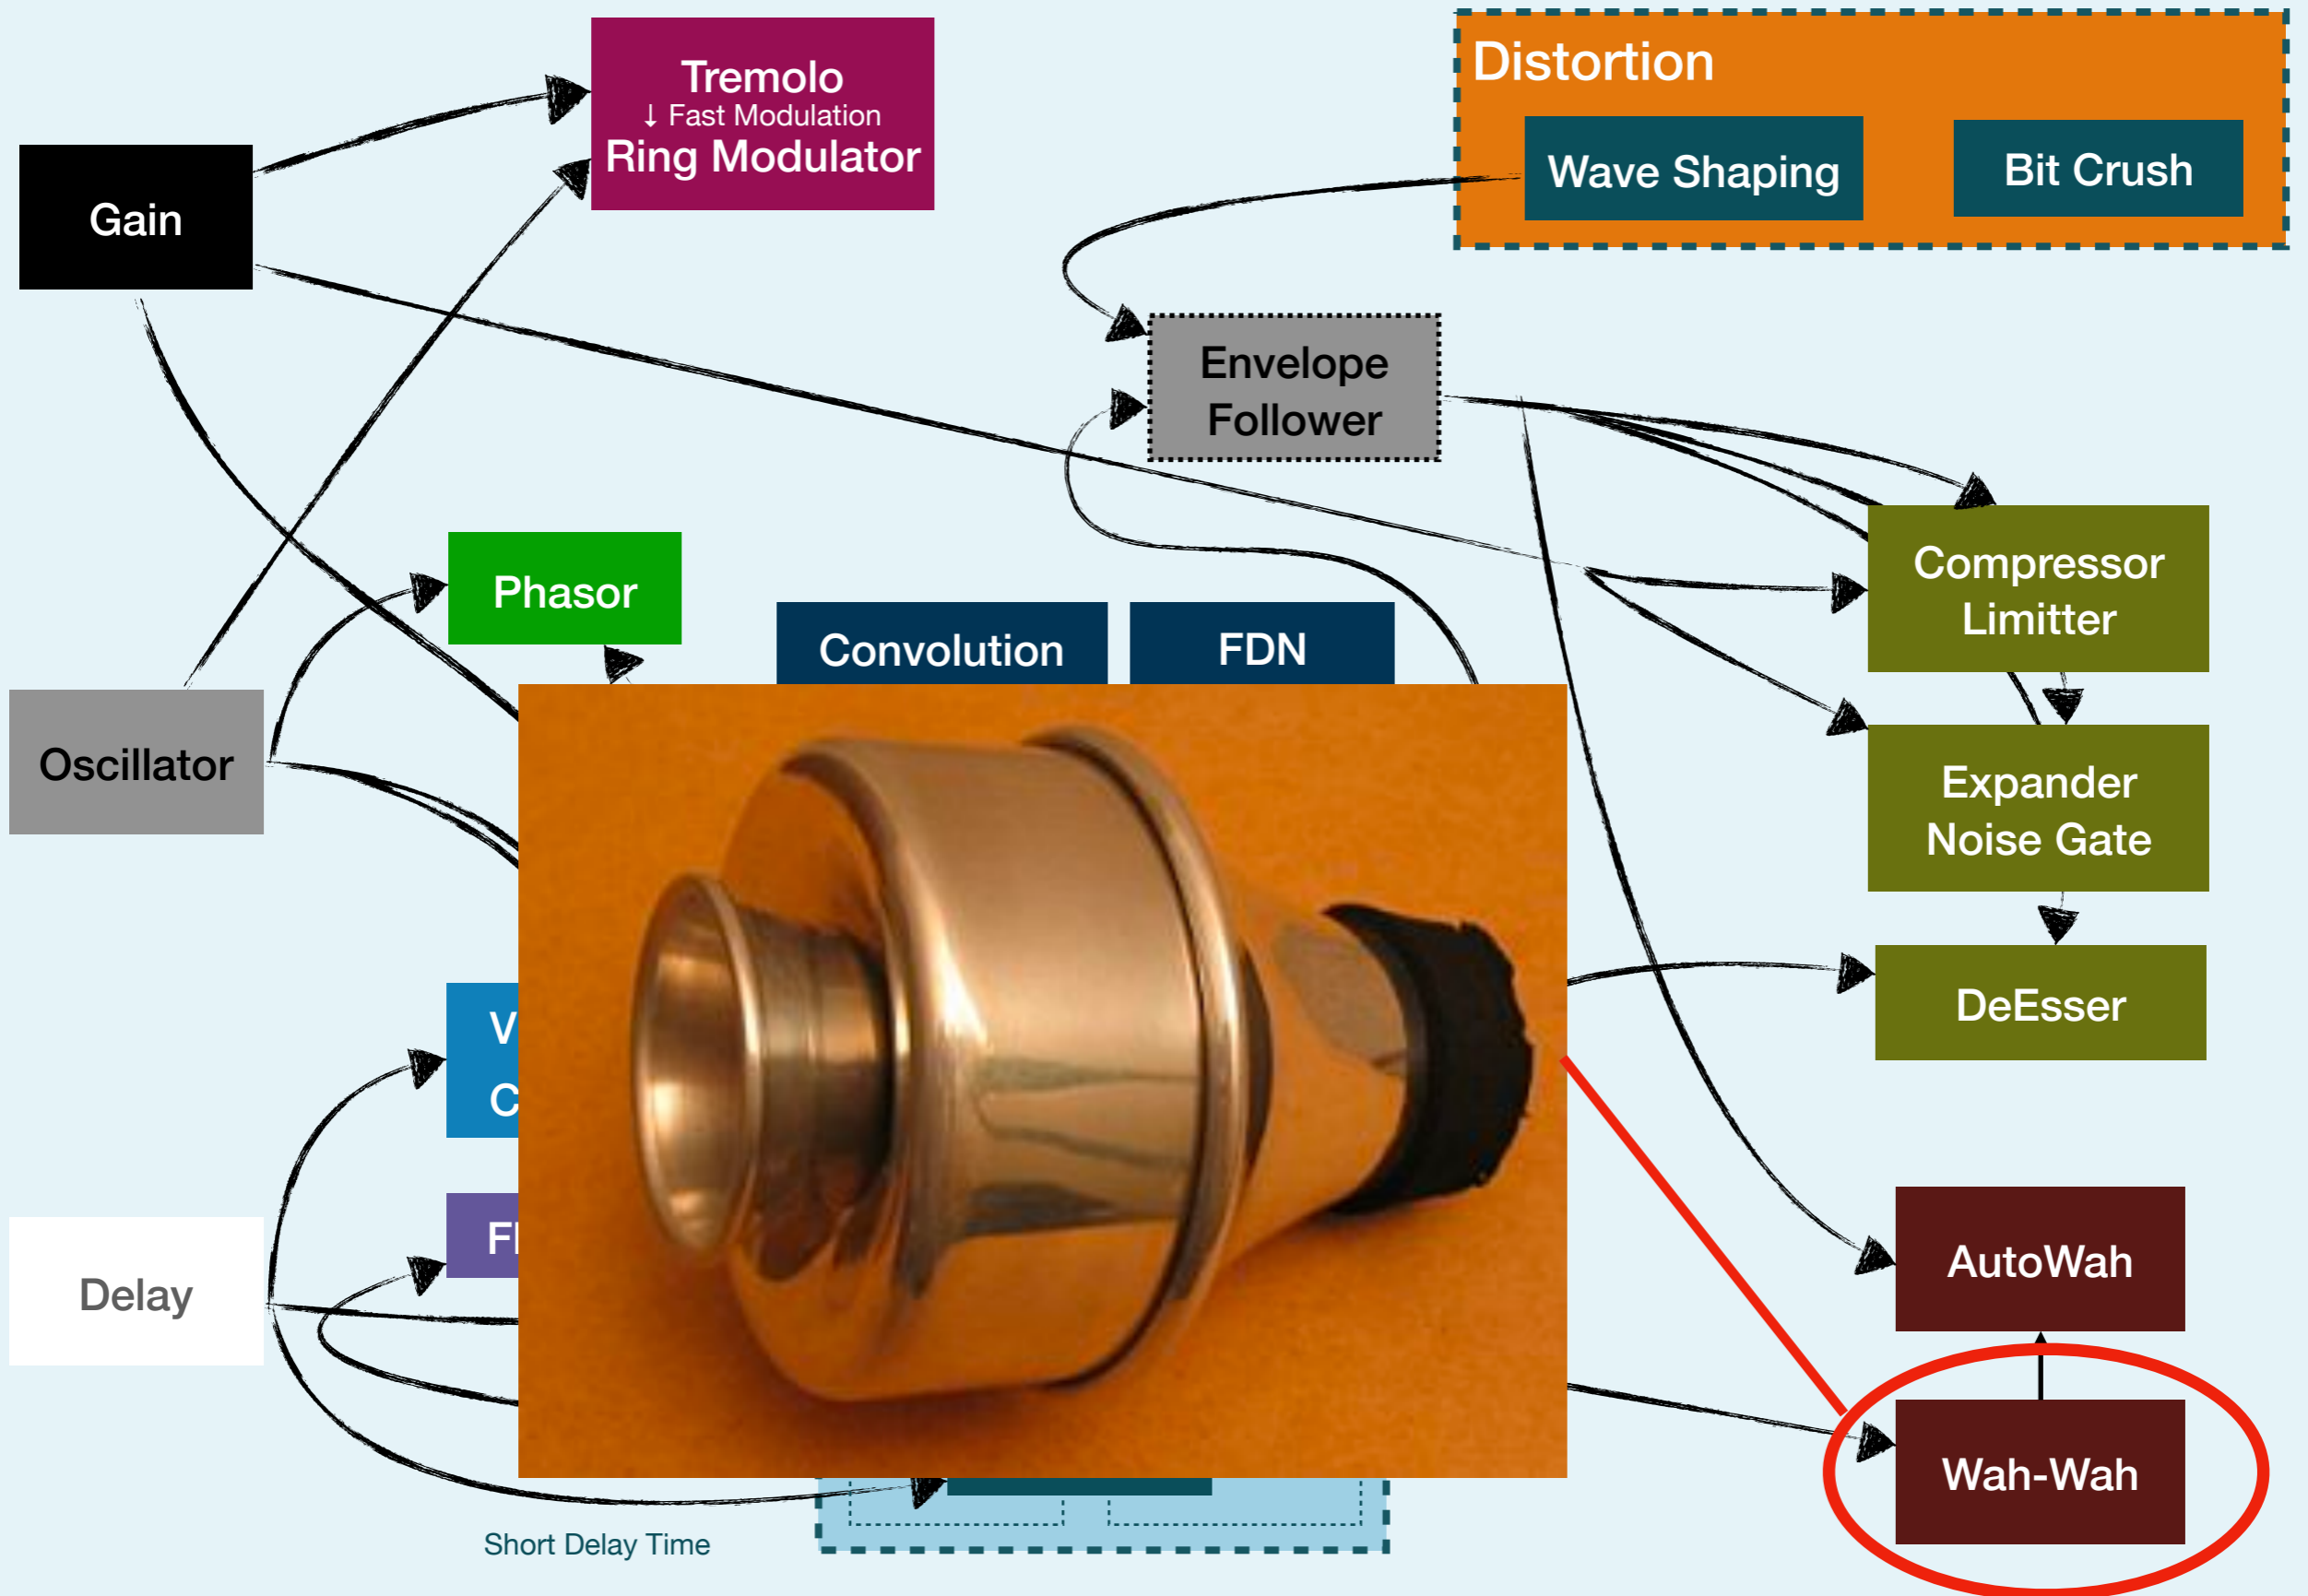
Tremolo
↓ Fast Modulation
Ring Modulator

Distortion

Wave Shaping

Bit Crush

Gain

Envelope Follower

Phasor

Convolution

FDN

Compressor Limitter

Oscillator

Expander Noise Gate

DeEsser

V
C

Fl

Delay

AutoWah

Wah-Wah

Short Delay Time